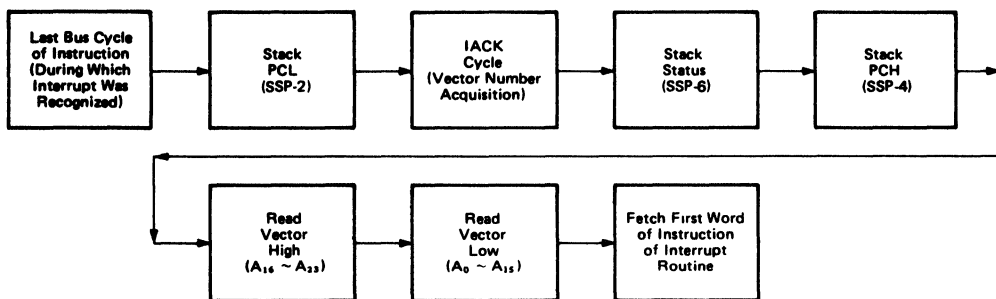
Last Bus Cycle of Instruction (During Which Interrupt Was Recognized)

Stack PCL (SSP-2)

IACK Cycle (Vector Number Acquisition)

Stack Status (SSP-6)

Stack PCH (SSP-4)

Read Vector High ($A_{16} \sim A_{23}$)

Read Vector Low ($A_0 \sim A_{15}$)

Fetch First Word of Instruction of Interrupt Routine